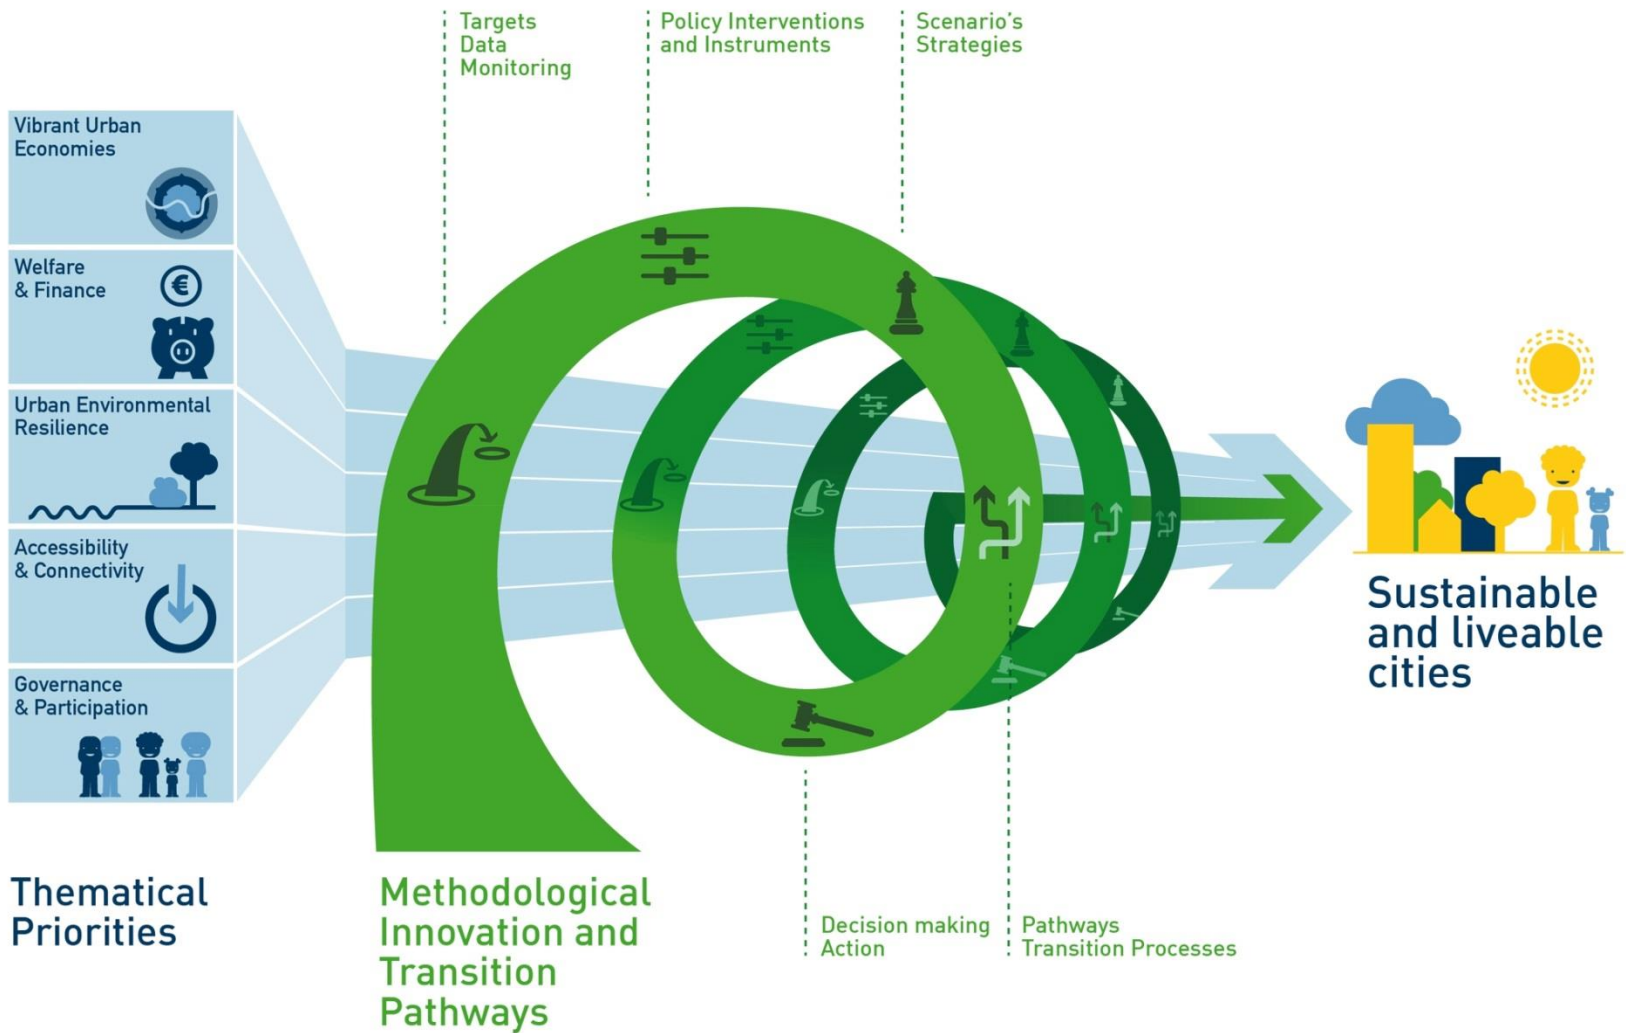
Targets
Data
Monitoring

Policy Interventions
and Instruments

Scenario's
Strategies

Vibrant Urban
Economies

Welfare
& Finance

Urban Environmental
Resilience

Accessibility
& Connectivity

Governance
& Participation

Sustainable
and liveable
cities

Thematical
Priorities

Methodological
Innovation and
Transition
Pathways

Decision making
Action

Pathways
Transition Processes